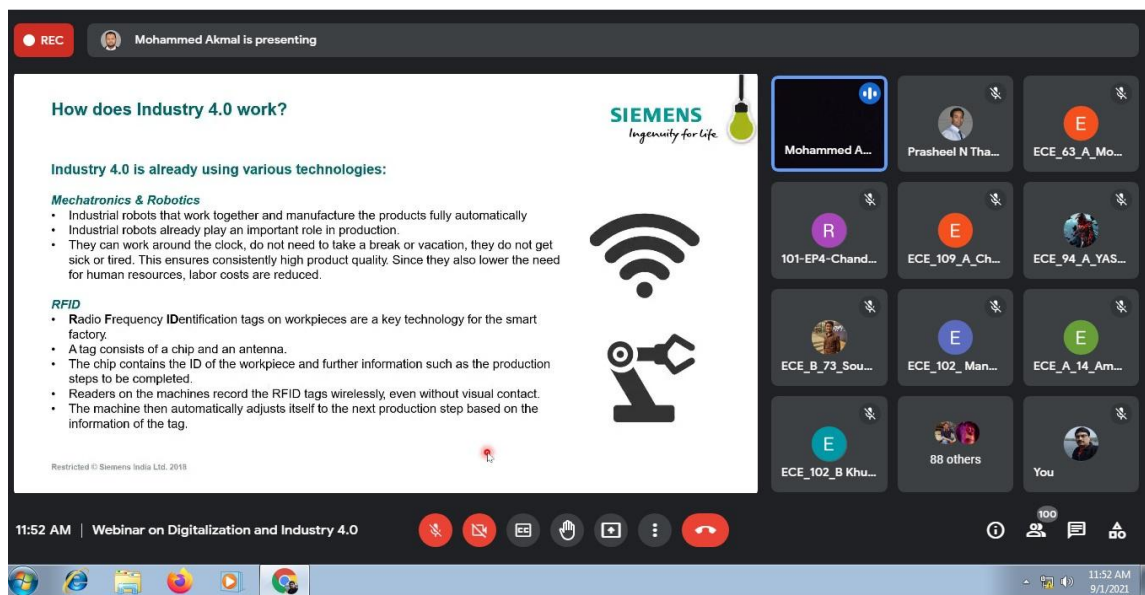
REC

Mohammed Akmal is presenting

How does Industry 4.0 work?

SIEMENS
Ingenuity for life

Industry 4.0 is already using various technologies:

Mechatronics & Robotics
• Industrial robots that work together and manufacture the products fully automatically
• Industrial robots already play an important role in production.
• They can work around the clock, do not need to take a break or vacation, they do not get sick or tired. This ensures consistently high product quality. Since they also lower the need for human resources, labor costs are reduced.

RFID
• Radio Frequency IDentification tags on workpieces are a key technology for the smart factory.
• A tag consists of a chip and an antenna.
• The chip contains the ID of the workpiece and further information such as the production steps to be completed.
• Readers on the machines record the RFID tags wirelessly, even without visual contact.
• The machine then automatically adjusts itself to the next production step based on the information of the tag.

Restricted © Siemens India Ltd. 2018

Mohammed A...
Prasheel N Tha...
E
ECE_63_A_Mo...
R
101-EP4-Chand...
E
ECE_109_A_Ch...
ECE_94_A_YAS...
ECE_B_73_Sou...
E
ECE_102_ Man...
E
ECE_A_14_Am...
E
ECE_102_B Khu...
88 others
You

11:52 AM | Webinar on Digitalization and Industry 4.0

100

11:52 AM
9/1/2021